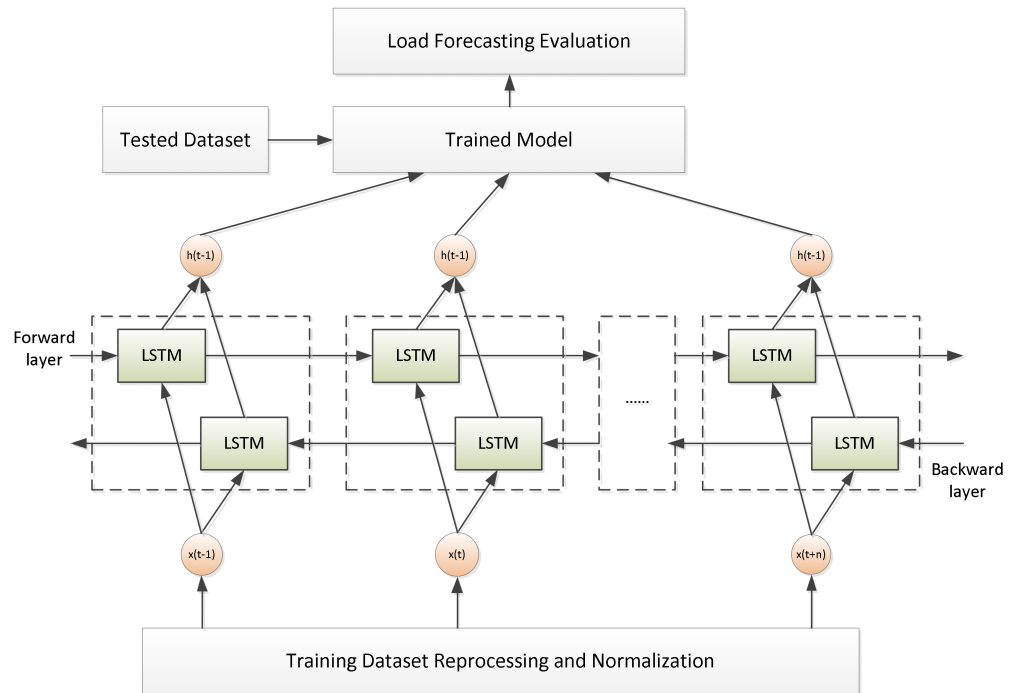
Load Forecasting Evaluation

Tested Dataset

Trained Model

h(t-1)

h(t-1)

h(t-1)

Forward layer

LSTM

LSTM

LSTM

......

LSTM

LSTM

LSTM

LSTM

Backward layer

x(t-1)

x(t)

x(t+n)

Training Dataset Reprocessing and Normalization